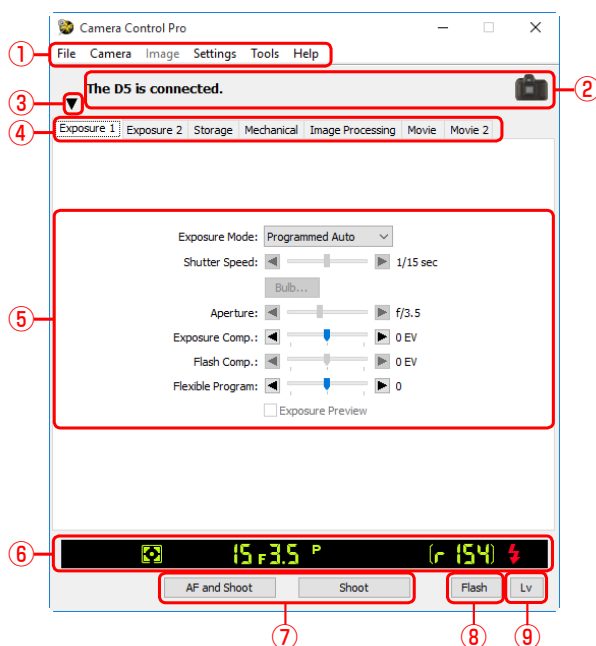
Camera Control Pro

①

File Camera Image Settings Tools Help

②

The D5 is connected.

③

④

Exposure 1 Exposure 2 Storage Mechanical Image Processing Movie Movie 2

⑤

Exposure Mode: Programmed Auto

Shutter Speed: 1/15 sec

Bulb...

Aperture: f/3.5

Exposure Comp.: 0 EV

Flash Comp.: 0 EV

Flexible Program: 0

Exposure Preview

⑥

15 F3.5 P [r 154]

AF and Shoot Shoot Flash Lv

⑦ ⑧ ⑨